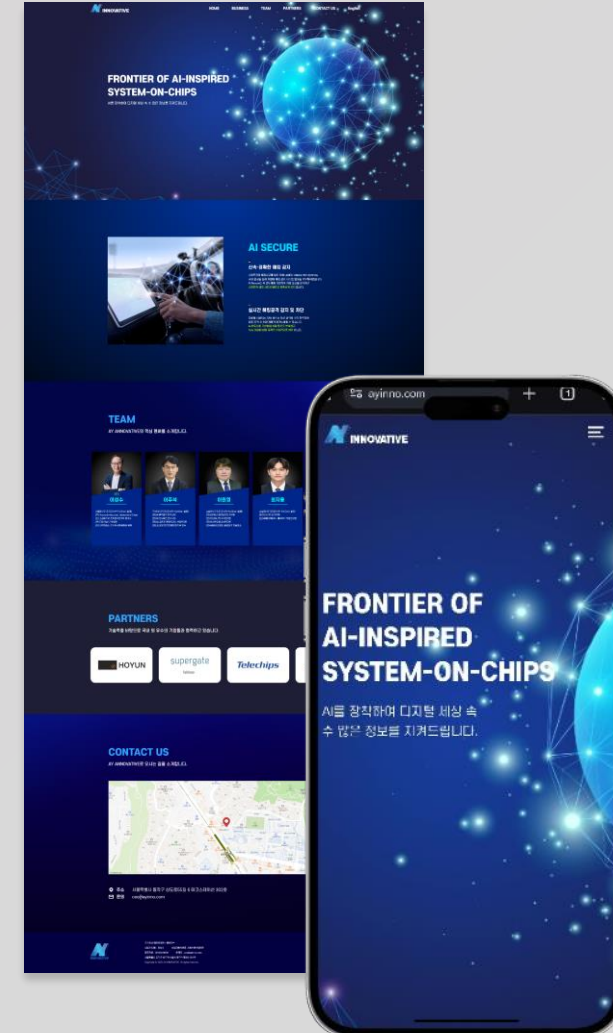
INNOVATIVE

HOME BUSINESS TEAM PARTNERS CONTACT US

FRONTIER OF AI-INSPIRED SYSTEM-ON-CHIPS

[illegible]

AI SECURE

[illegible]

TEAM

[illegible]

PARTNERS

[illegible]

HOYUN supergate Telechips

CONTACT US

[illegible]

ayinno.com

INNOVATIVE

FRONTIER OF AI-INSPIRED SYSTEM-ON-CHIPS

AI를 장착하여 디지털 세상 속 수 많은 정보를 지켜드립니다.